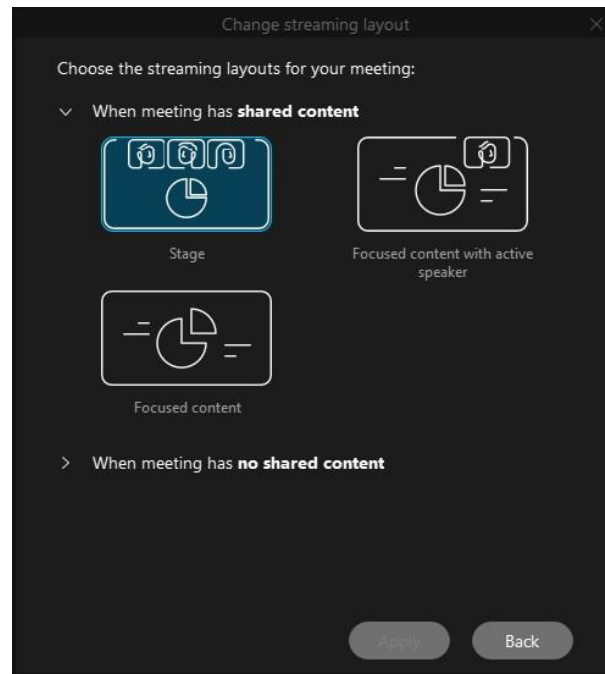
Change streaming layout

Choose the streaming layouts for your meeting:

When meeting has **shared content**

Stage

Focused content with active speaker

Focused content

When meeting has **no shared content**

Apply

Back